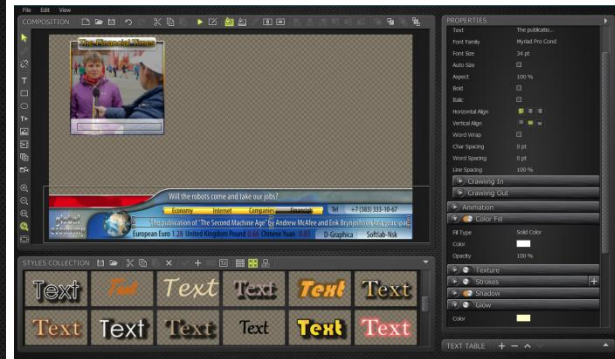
File Edit View

COMPOSITION

The Financial News

Will the robots come and take our jobs?

Economy Internet Companies Tel +7 (383) 333-10-67

The publication of "The Second Machine Age" by Andrew McAfee and Erik Brynjolfsson

European Euro 1.26 United Kingdom Pound 0.66 Chinese Yuan 6.08 D-Graphica Softlab-Nsk

STYLES COLLECTION

Text Text Text Text Text Text
Text Text Text Text Text Text

PROPERTIES

Text The publicatio...
Font Family Myriad Pro Cond
Font Size 34 pt
Auto Size
Aspect 100 %
Bold
Italic
Horizontal Align
Vertical Align
Word Wrap
Char Spacing 0 pt
Word Spacing 0 pt
Line Spacing 100 %

Drawing In
Drawing Out
Animation
Color Fill
Fill Type Solid Color
Color
Opacity 100 %
Texture
Strokes
Shadow
Glow
Color

TEXT TABLE